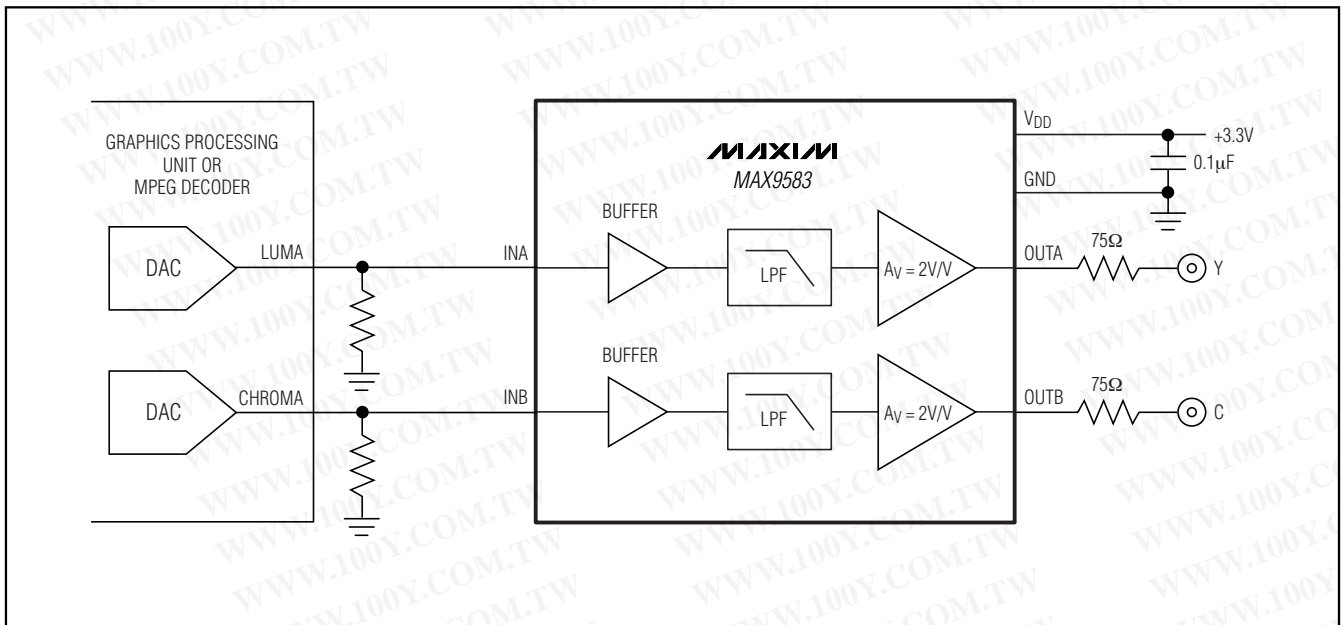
GRAPHICS PROCESSING UNIT OR MPEG DECODER

DAC

LUMA

DAC

CHROMA

INA

INB

MAXIM

MAX9583

BUFFER

LPF

$A_V = 2V/V$

BUFFER

LPF

$A_V = 2V/V$

$V_{DD}$

+3.3V

0.1μF

GND

OUTA

75Ω

Y

OUTB

75Ω

C

WWW.100Y.COM.TW